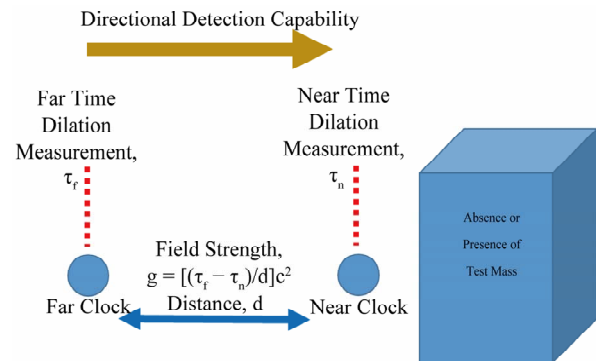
Directional Detection Capability

Far Time Dilation Measurement, $\tau_f$

Near Time Dilation Measurement, $\tau_n$

Absence or Presence of Test Mass

Field Strength, $g = [(\tau_f - \tau_n)/d]c^2$

Distance, d

Far Clock

Near Clock